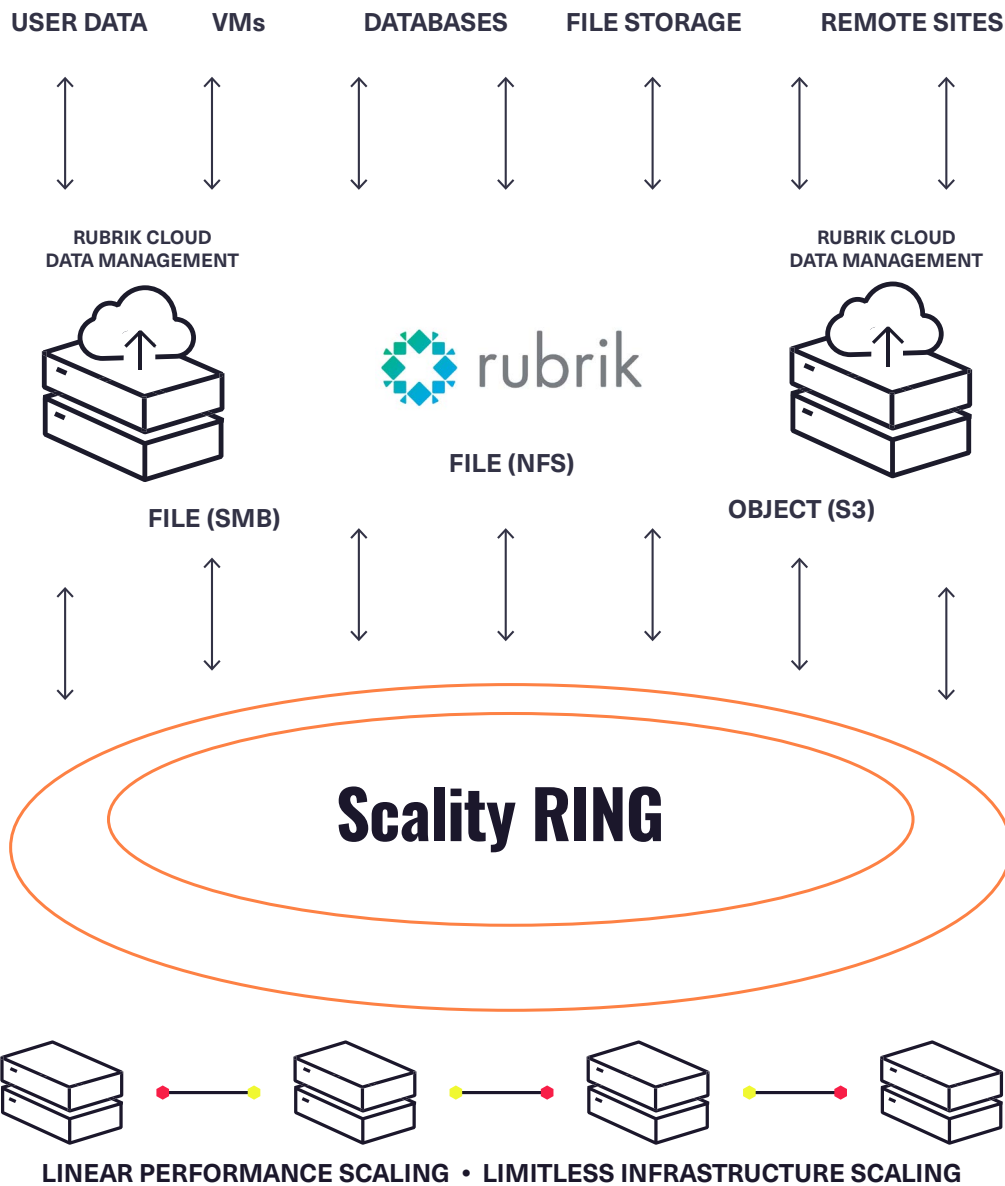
USER DATA VMs DATABASES FILE STORAGE REMOTE SITES

RUBRIK CLOUD DATA MANAGEMENT

rubrik

RUBRIK CLOUD DATA MANAGEMENT

FILE (NFS)

FILE (SMB)

OBJECT (S3)

Scality RING

LINEAR PERFORMANCE SCALING • LIMITLESS INFRASTRUCTURE SCALING